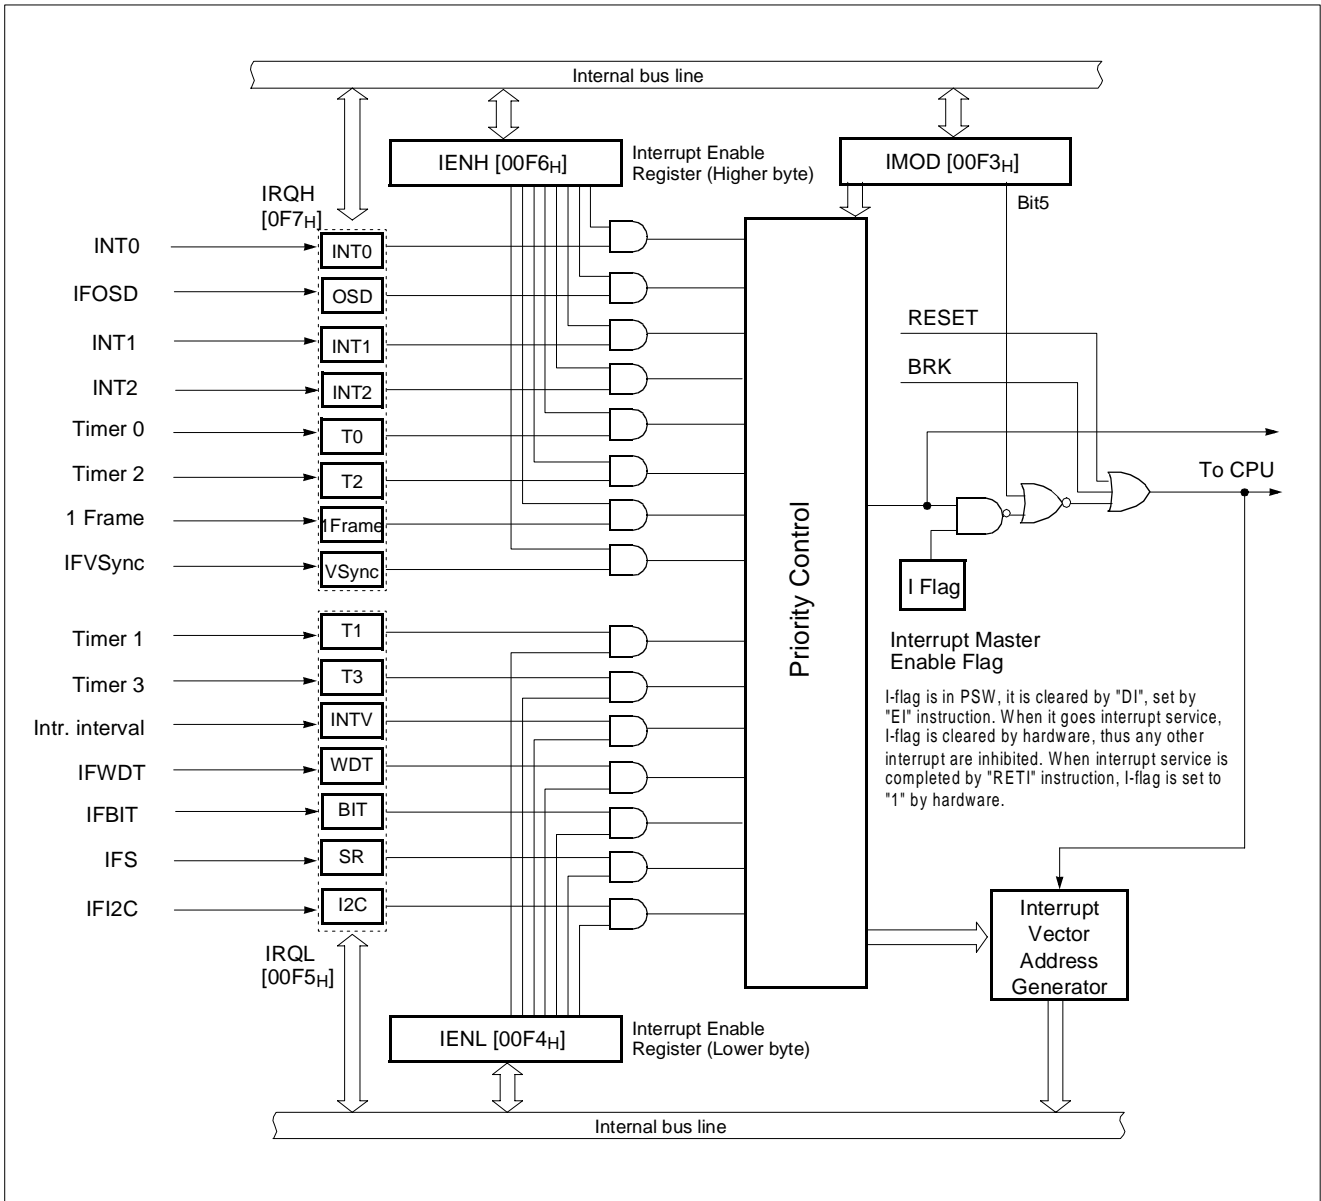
Internal bus line

IENH [$00F6_H$]

Interrupt Enable Register (Higher byte)

IMOD [$00F3_H$]

Bit5

IRQH [$0F7_H$]

INT0

INT0

IFOSD

OSD

INT1

INT1

INT2

INT2

Timer 0

T0

Timer 2

T2

1 Frame

1Frame

IFVSync

VSync

Timer 1

T1

Timer 3

T3

Intr. interval

INTV

IFWDT

WDT

IFBIT

BIT

IFS

SR

IFI2C

I2C

IRQL [$00F5_H$]

Priority Control

RESET

BRK

To CPU

I Flag

Interrupt Master Enable Flag

I-flag is in PSW, it is cleared by "DI", set by "EI" instruction. When it goes interrupt service, I-flag is cleared by hardware, thus any other interrupt are inhibited. When interrupt service is completed by "RETI" instruction, I-flag is set to "1" by hardware.

Interrupt Vector Address Generator

IENL [$00F4_H$]

Interrupt Enable Register (Lower byte)

Internal bus line